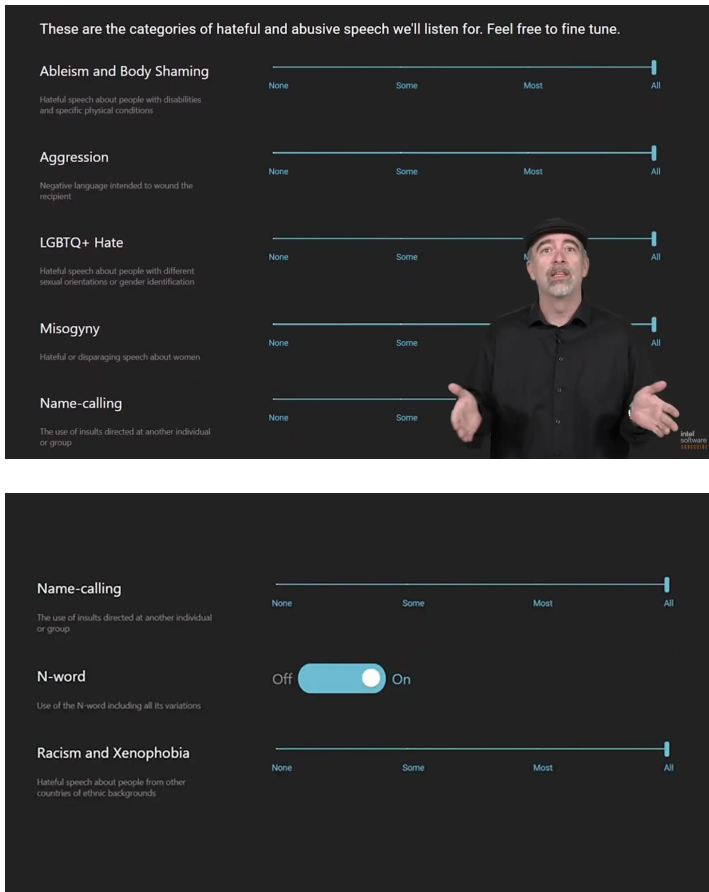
These are the categories of hateful and abusive speech we'll listen for. Feel free to fine tune.

Ableism and Body Shaming

Hateful speech about people with disabilities and specific physical conditions

None Some Most All

Aggression

Negative language intended to wound the recipient

None Some Most All

LGBTQ+ Hate

Hateful speech about people with different sexual orientations or gender identification

None Some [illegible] All

Misogyny

Hateful or disparaging speech about women

None Some All

Name-calling

The use of insults directed at another individual or group

None Some

intel software

Name-calling

The use of insults directed at another individual or group

None Some Most All

N-word

Use of the N-word including all its variations

Off On

Racism and Xenophobia

Hateful speech about people from other countries of ethnic backgrounds

None Some Most All